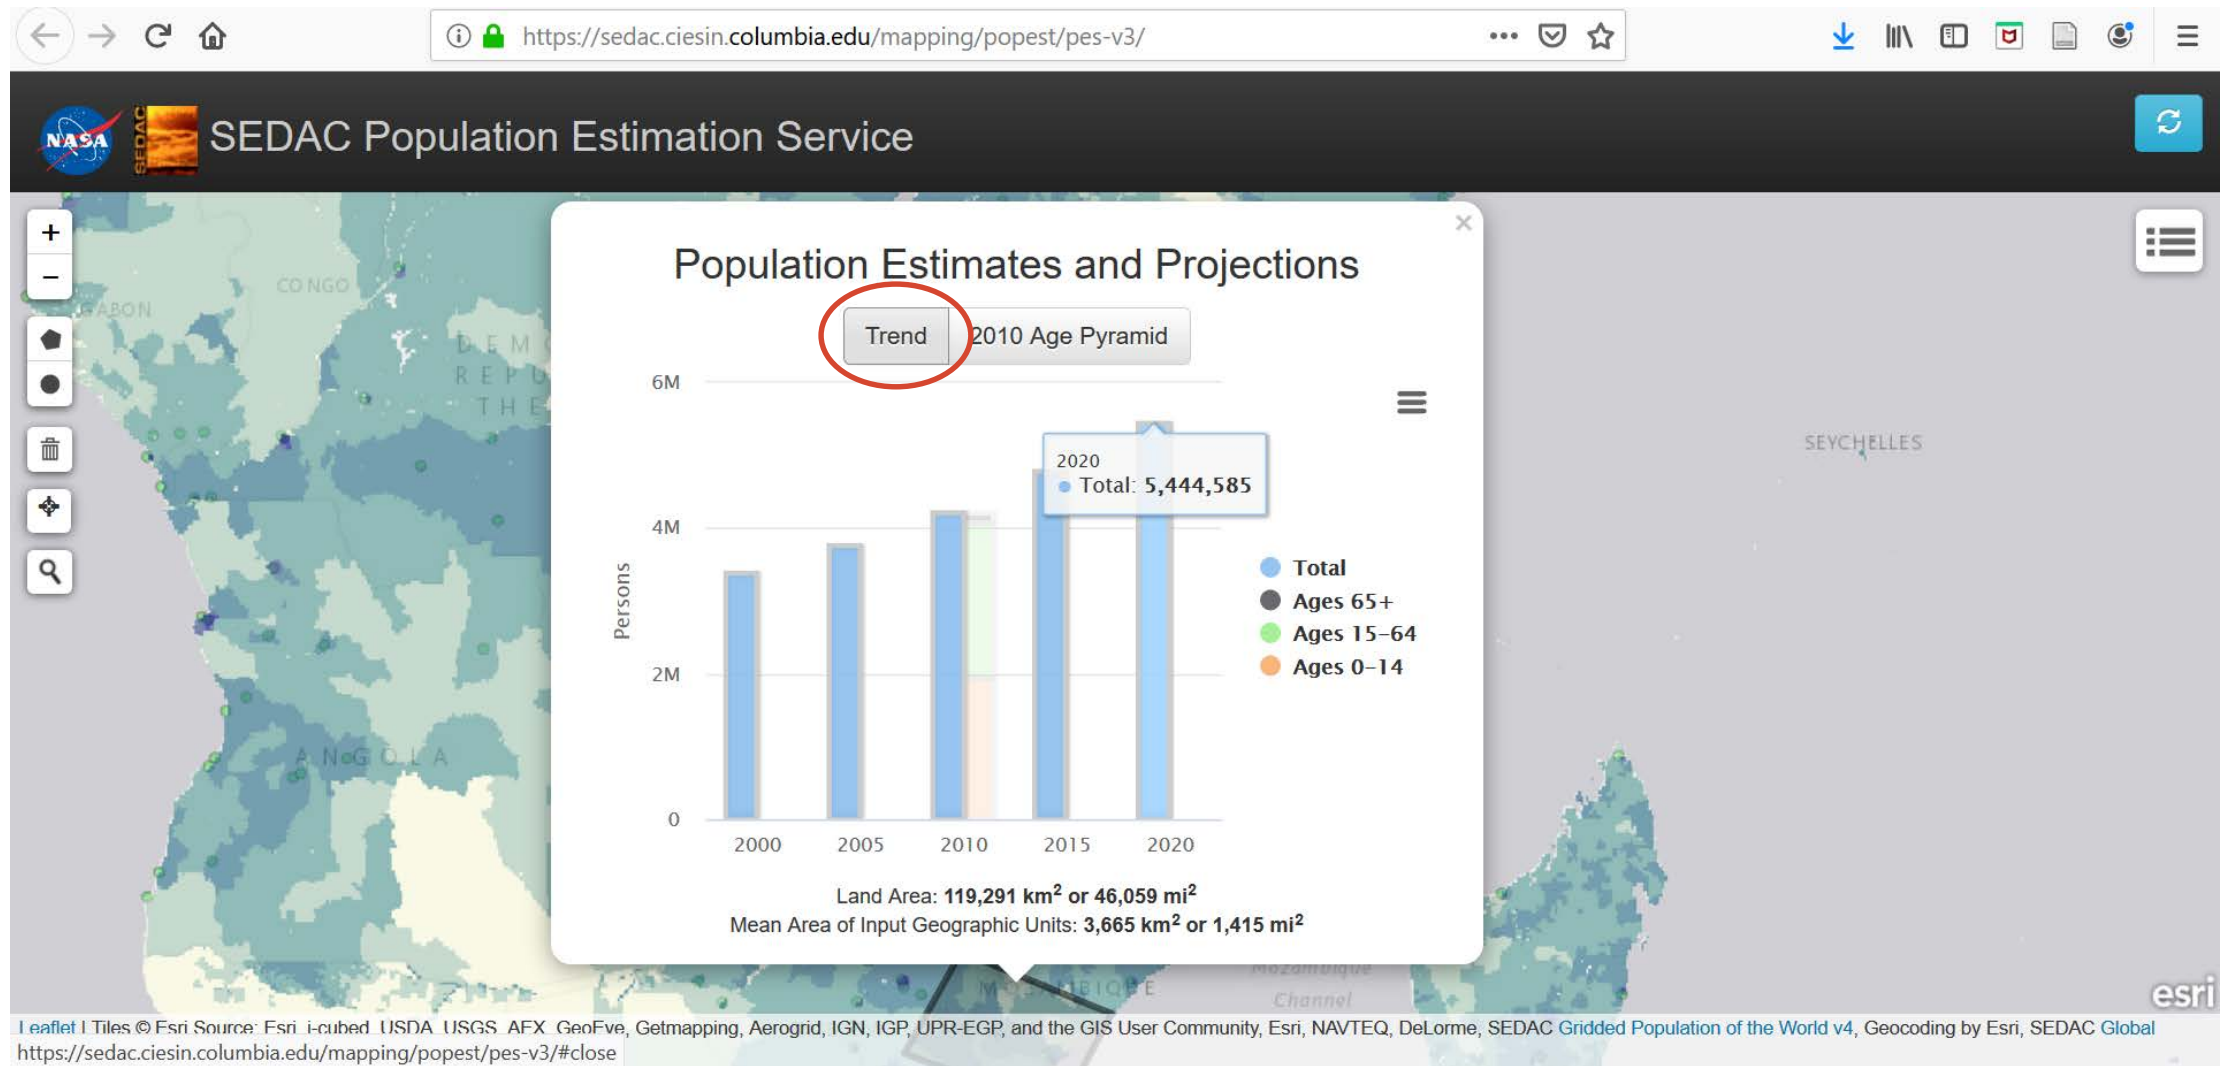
https://sedac.ciesin.columbia.edu/mapping/popest/pes-v3/

SEDAC Population Estimation Service

CONGO
GABON
DEM REPU THE
ANGOLA
SEYCHELLES
MOZAMBIQUE
Mozambique Channel

×

Population Estimates and Projections

Trend | 2010 Age Pyramid

6M
4M
2M
0
Persons

2020
Total: 5,444,585

2000 2005 2010 2015 2020

Total
Ages 65+
Ages 15–64
Ages 0–14

Land Area: 119,291 km$^2$ or 46,059 mi$^2$
Mean Area of Input Geographic Units: 3,665 km$^2$ or 1,415 mi$^2$

esri

Leaflet | Tiles © Esri Source: Esri, i-cubed, USDA, USGS, AEX, GeoEye, Getmapping, Aerogrid, IGN, IGP, UPR-EGP, and the GIS User Community, Esri, NAVTEQ, DeLorme, SEDAC Gridded Population of the World v4, Geocoding by Esri, SEDAC Global

https://sedac.ciesin.columbia.edu/mapping/popest/pes-v3/#close